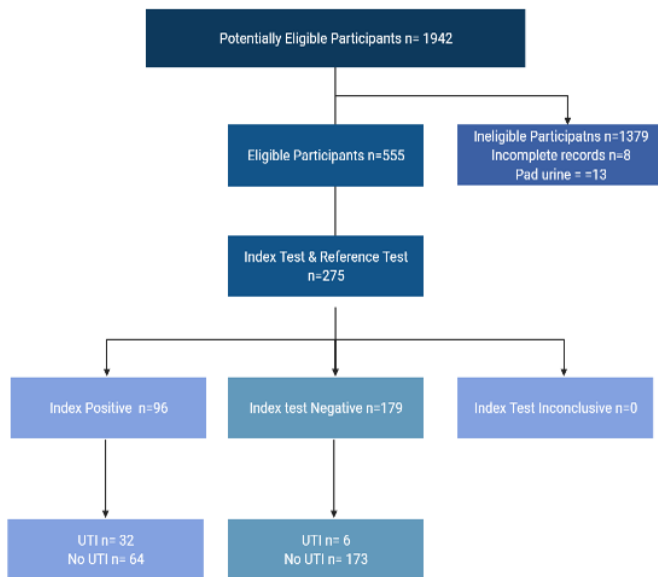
Potentially Eligible Participants n= 1942

Eligible Participants n=555

Ineligible Participatns n=1379
Incomplete records n=8
Pad urine = =13

Index Test & Reference Test
n=275

Index Positive n=96

Index test Negative n=179

Index Test Inconclusive n=0

UTI n= 32
No UTI n= 64

UTI n= 6
No UTI n= 173